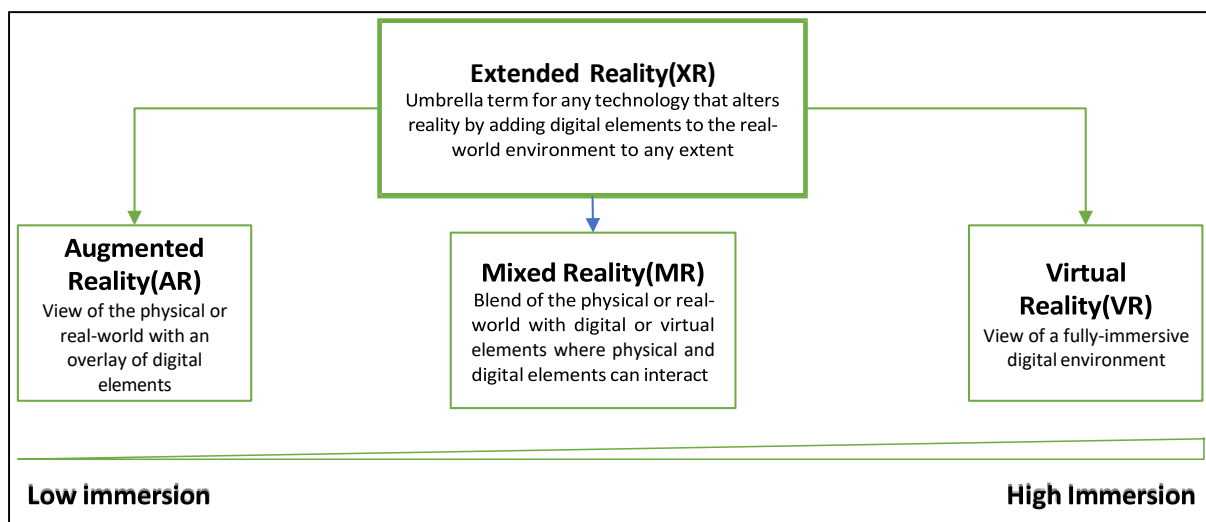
Extended Reality(XR)
Umbrella term for any technology that alters reality by adding digital elements to the real-world environment to any extent

Augmented Reality(AR)
View of the physical or real-world with an overlay of digital elements

Mixed Reality(MR)
Blend of the physical or real-world with digital or virtual elements where physical and digital elements can interact

Virtual Reality(VR)
View of a fully-immersive digital environment

Low immersion

High Immersion